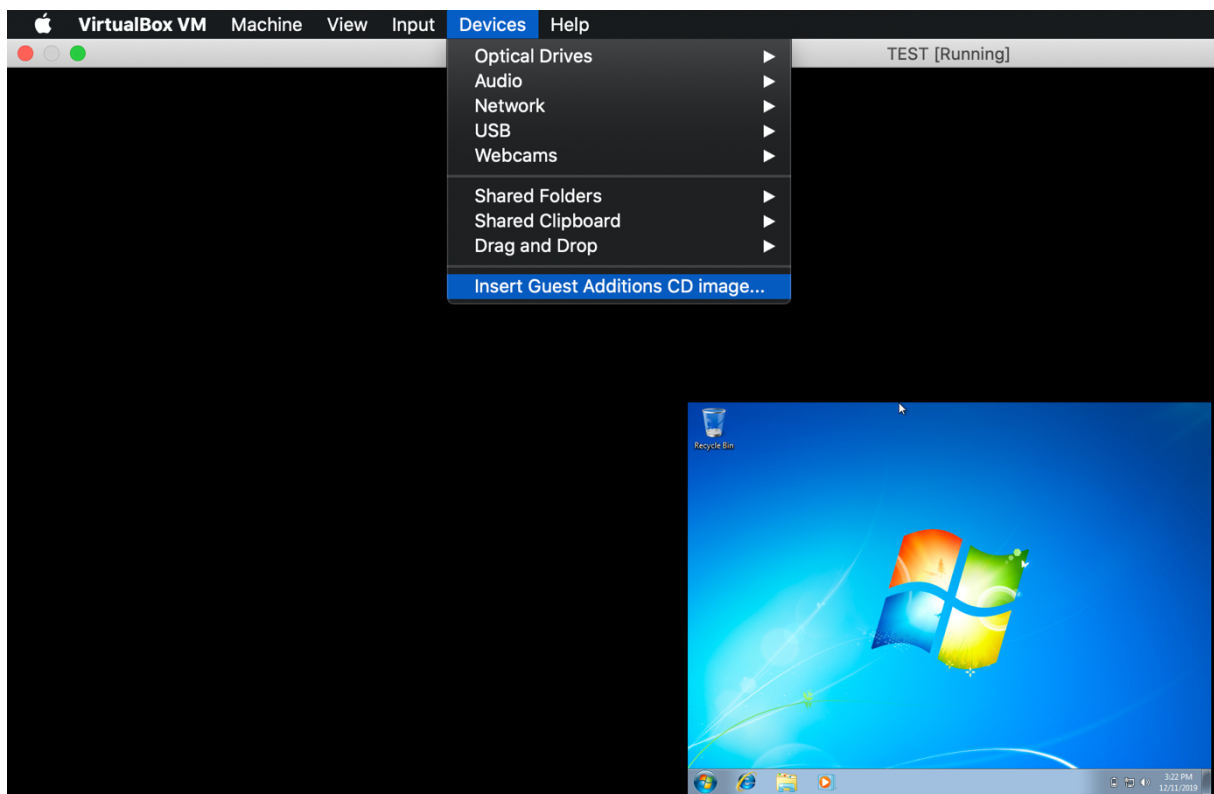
VirtualBox VM Machine View Input Devices Help

TEST [Running]

Optical Drives
Audio
Network
USB
Webcams

Shared Folders
Shared Clipboard
Drag and Drop

Insert Guest Additions CD image...

Recycle Bin

3:22 PM
12/11/2019